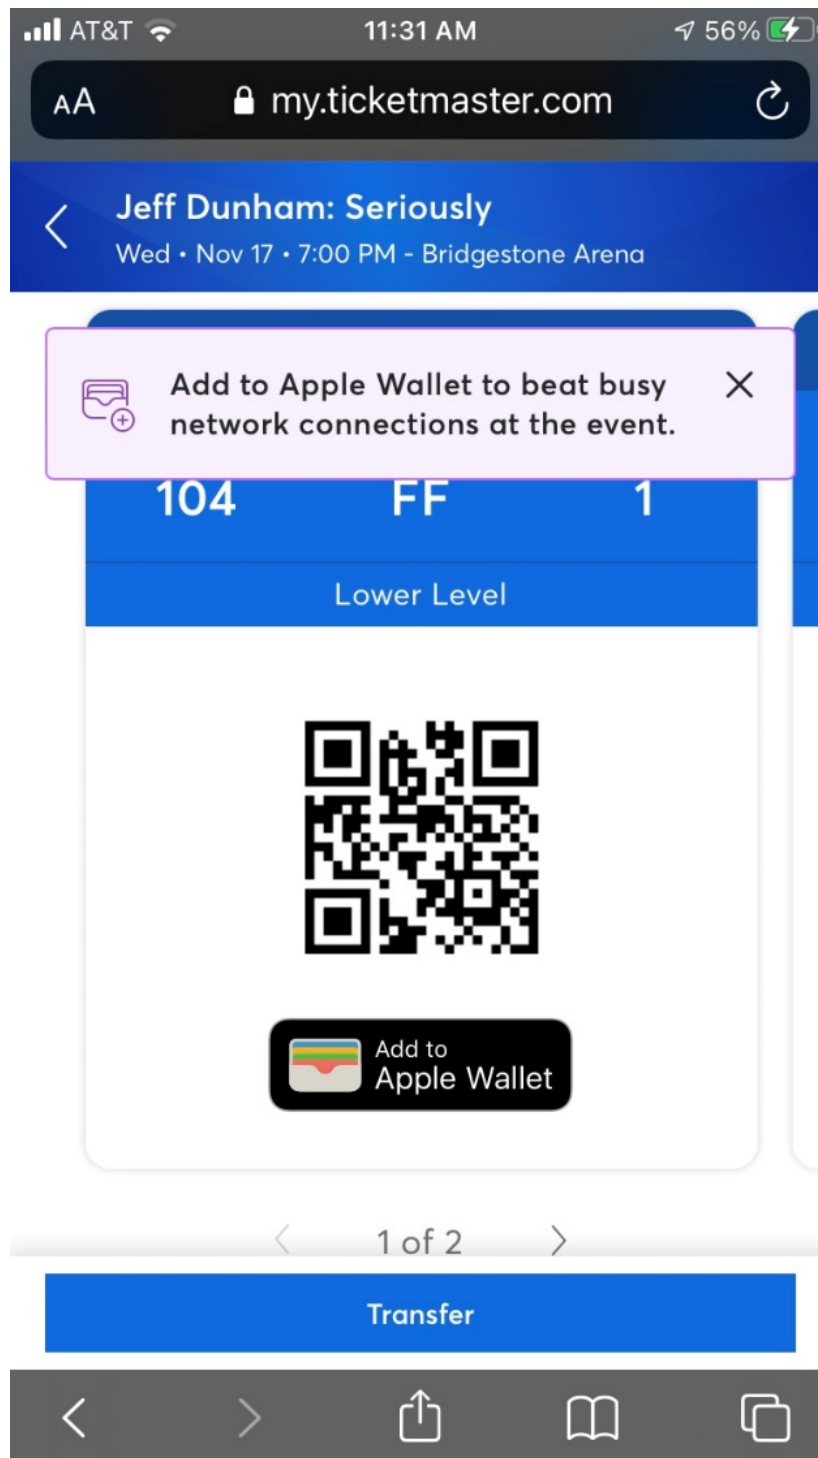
AT&T 11:31 AM 56%

AA my.ticketmaster.com

Jeff Dunham: Seriously
Wed • Nov 17 • 7:00 PM - Bridgestone Arena

Add to Apple Wallet to beat busy network connections at the event.

104 FF 1

Lower Level

Add to
Apple Wallet

1 of 2

Transfer